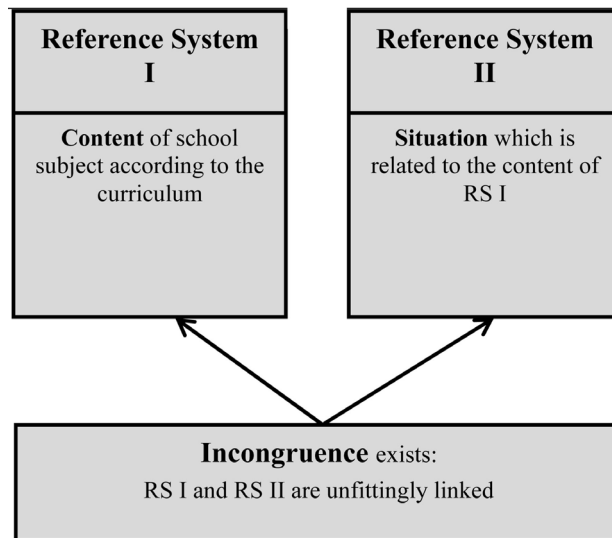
Reference System I

Content of school subject according to the curriculum

Reference System II

Situation which is related to the content of RS I

Incongruence exists:
RS I and RS II are unfittingly linked